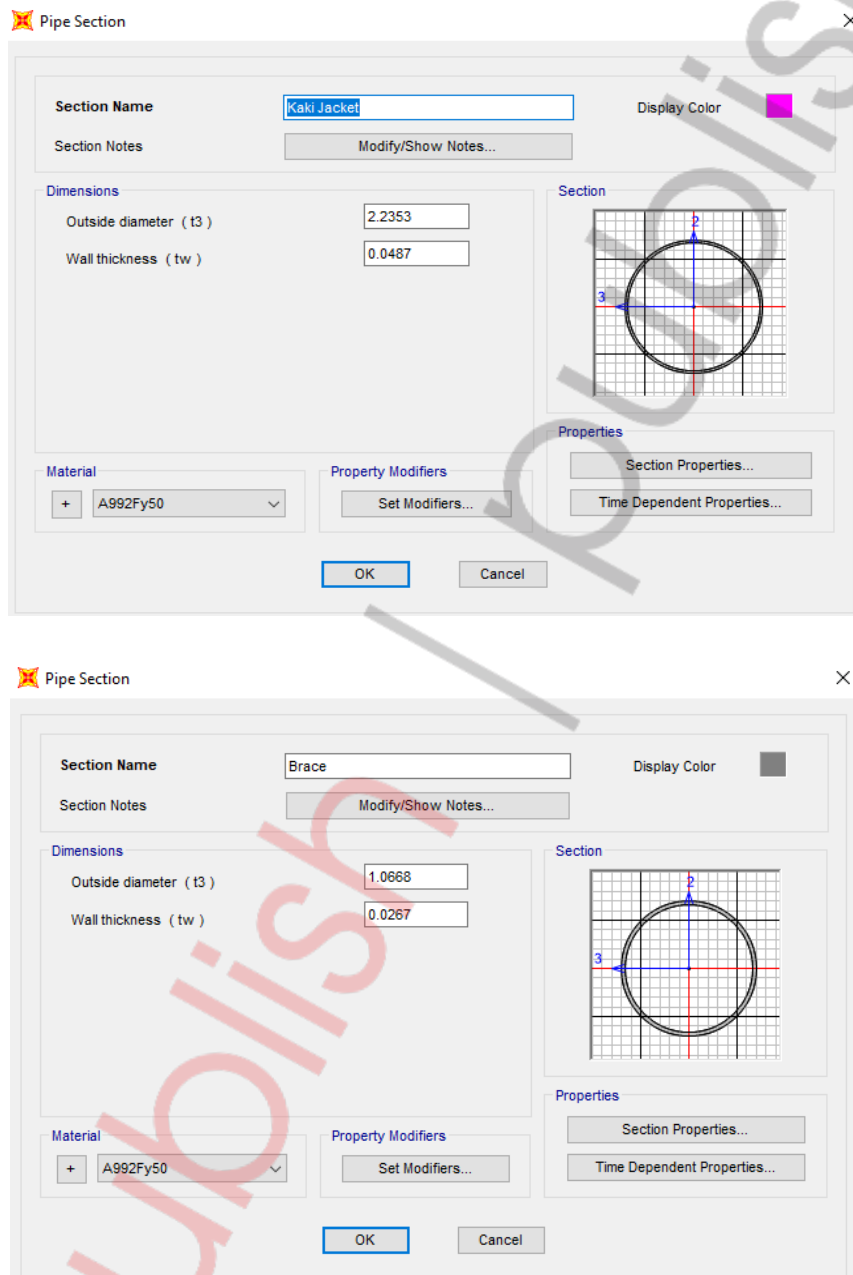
Pipe Section

Section Name Kaki Jacket
Display Color
Section Notes Modify/Show Notes...

Dimensions
Outside diameter ( t3 ) 2.2353
Wall thickness ( tw ) 0.0487

Section
2
3

Properties
Section Properties...
Time Dependent Properties...

Material
+ A992Fy50

Property Modifiers
Set Modifiers...

OK Cancel

Pipe Section ×

Section Name Brace
Display Color
Section Notes Modify/Show Notes...

Dimensions
Outside diameter ( t3 ) 1.0668
Wall thickness ( tw ) 0.0267

Section
2
3

Properties
Section Properties...
Time Dependent Properties...

Material
+ A992Fy50

Property Modifiers
Set Modifiers...

OK Cancel

publish